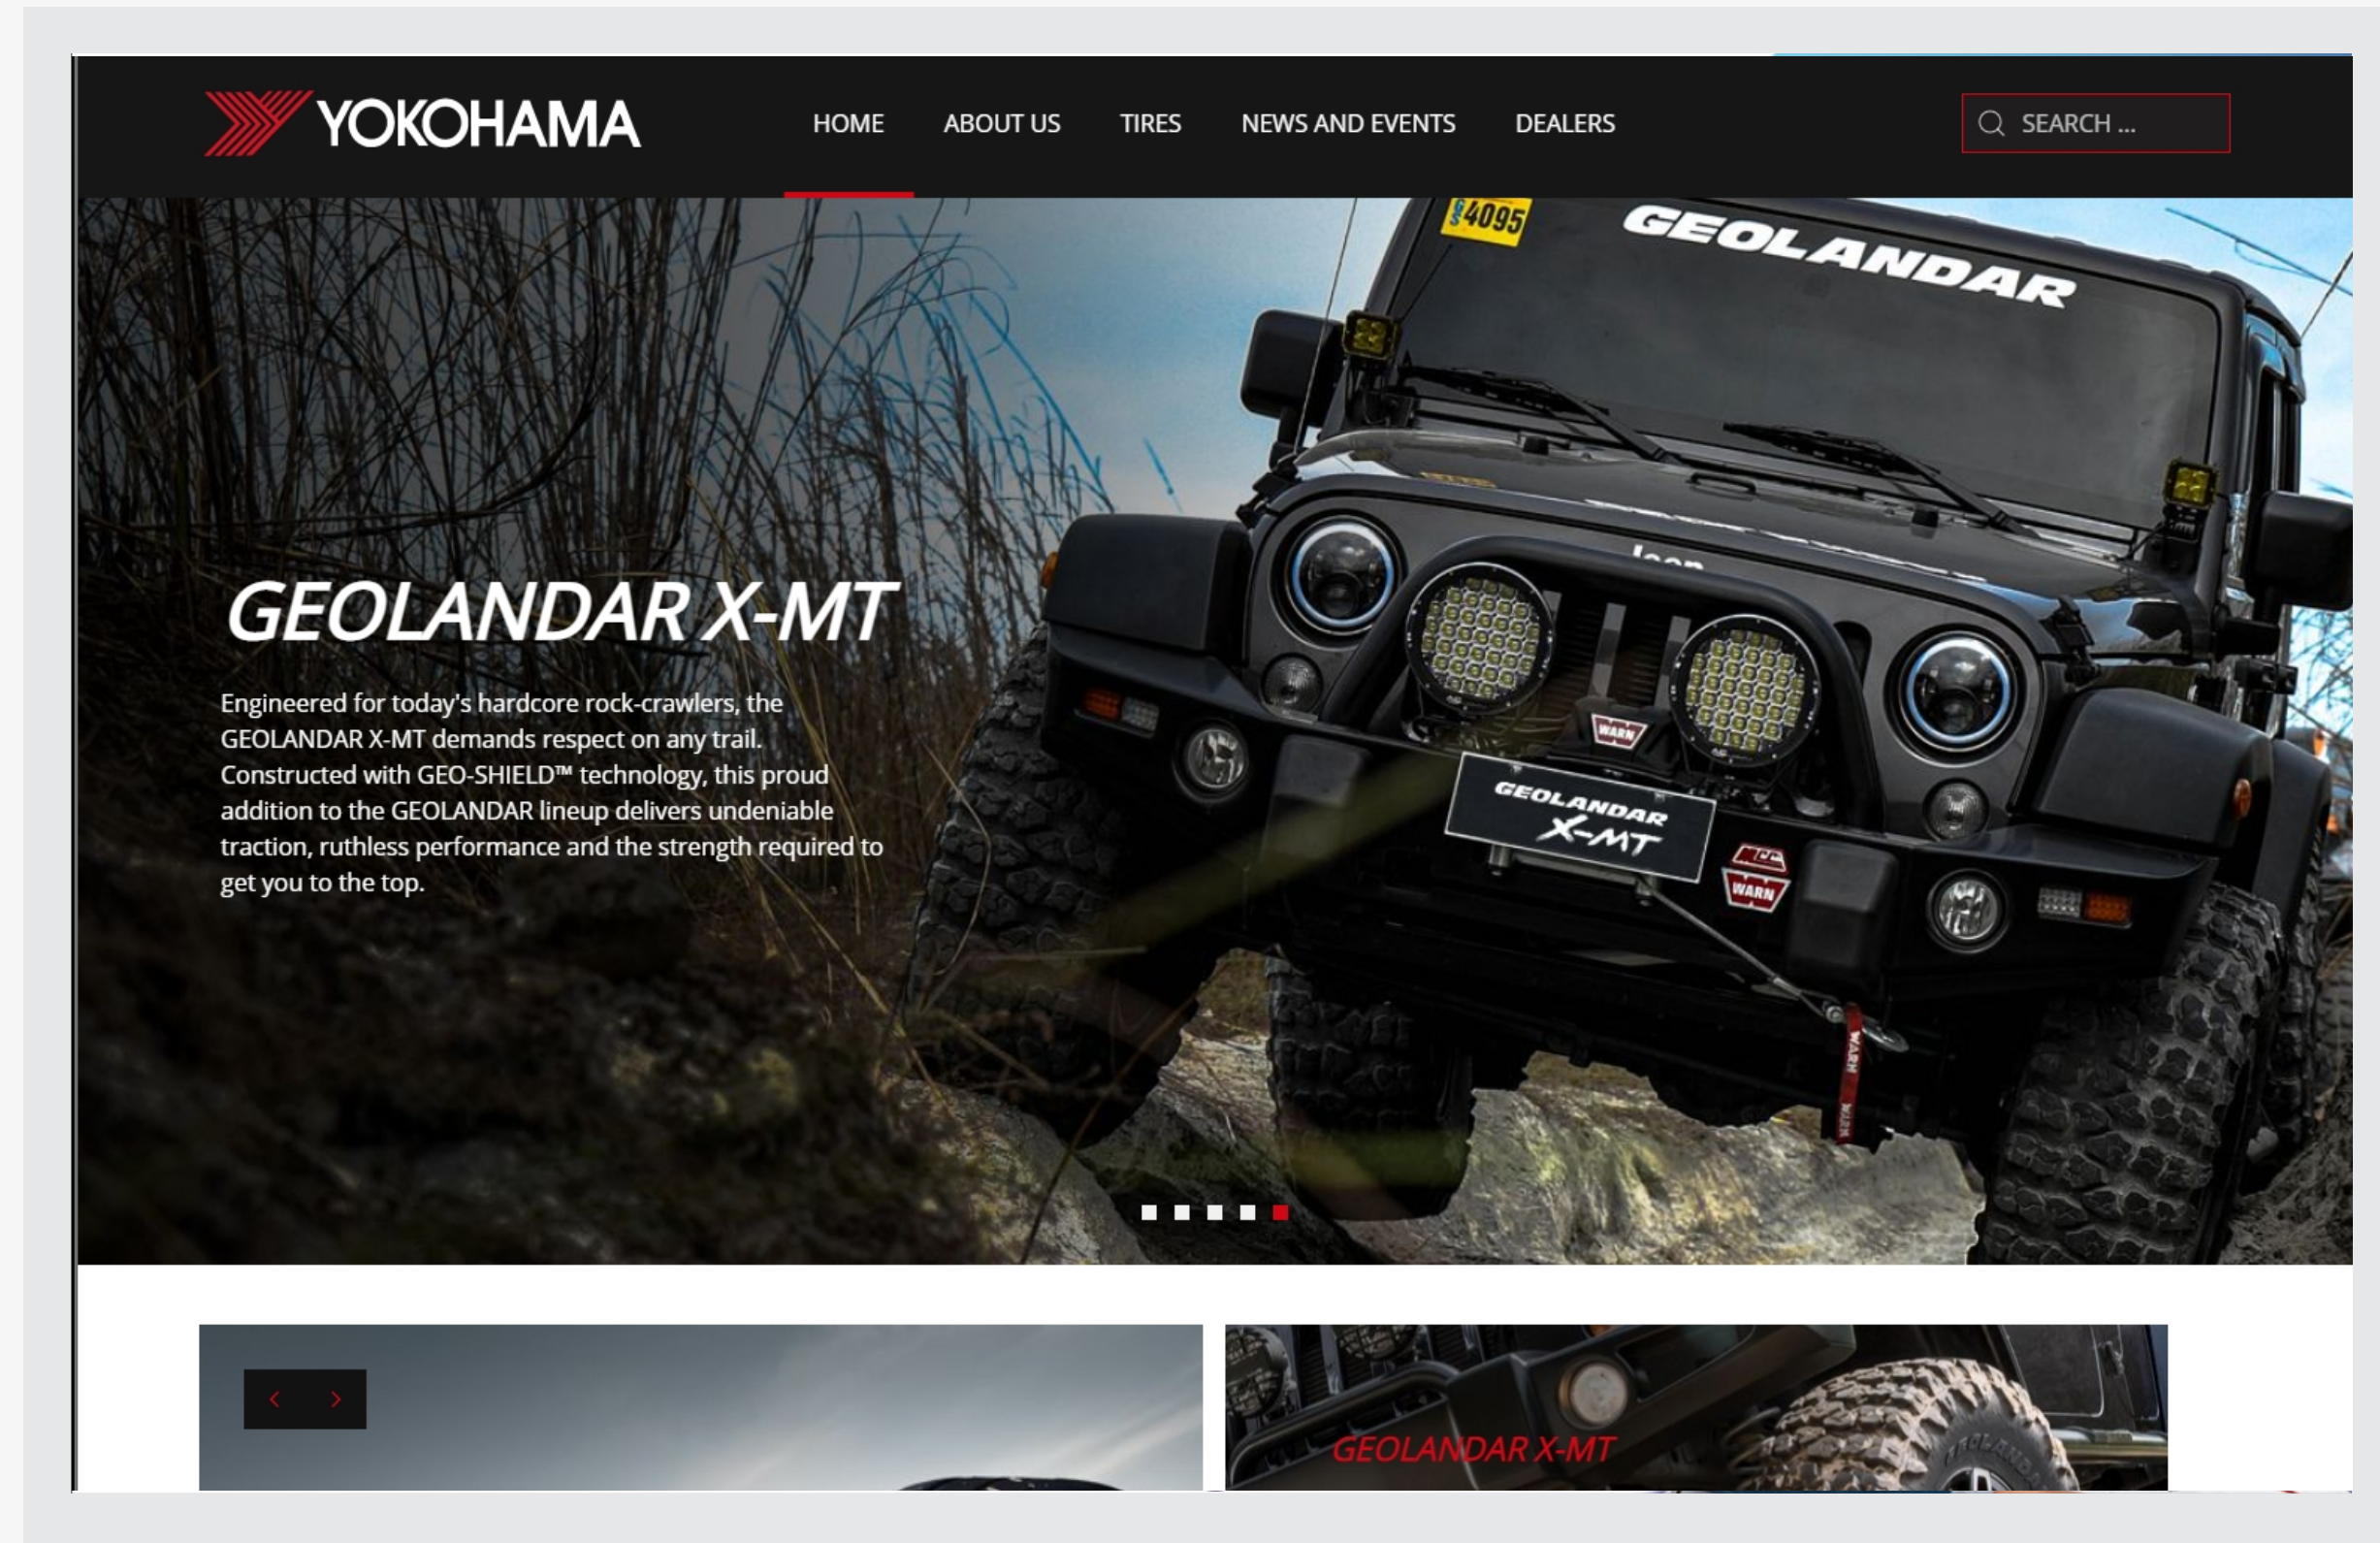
YOKOHAMA

HOME ABOUT US TIRES NEWS AND EVENTS DEALERS

SEARCH ...

4095

GEOLANDAR

GEOLANDAR X-MT

Engineered for today's hardcore rock-crawlers, the GEOLANDAR X-MT demands respect on any trail. Constructed with GEO-SHIELD™ technology, this proud addition to the GEOLANDAR lineup delivers undeniable traction, ruthless performance and the strength required to get you to the top.

WARN

GEOLANDAR X-MT

WARN

‹ ›

GEOLANDAR X-MT